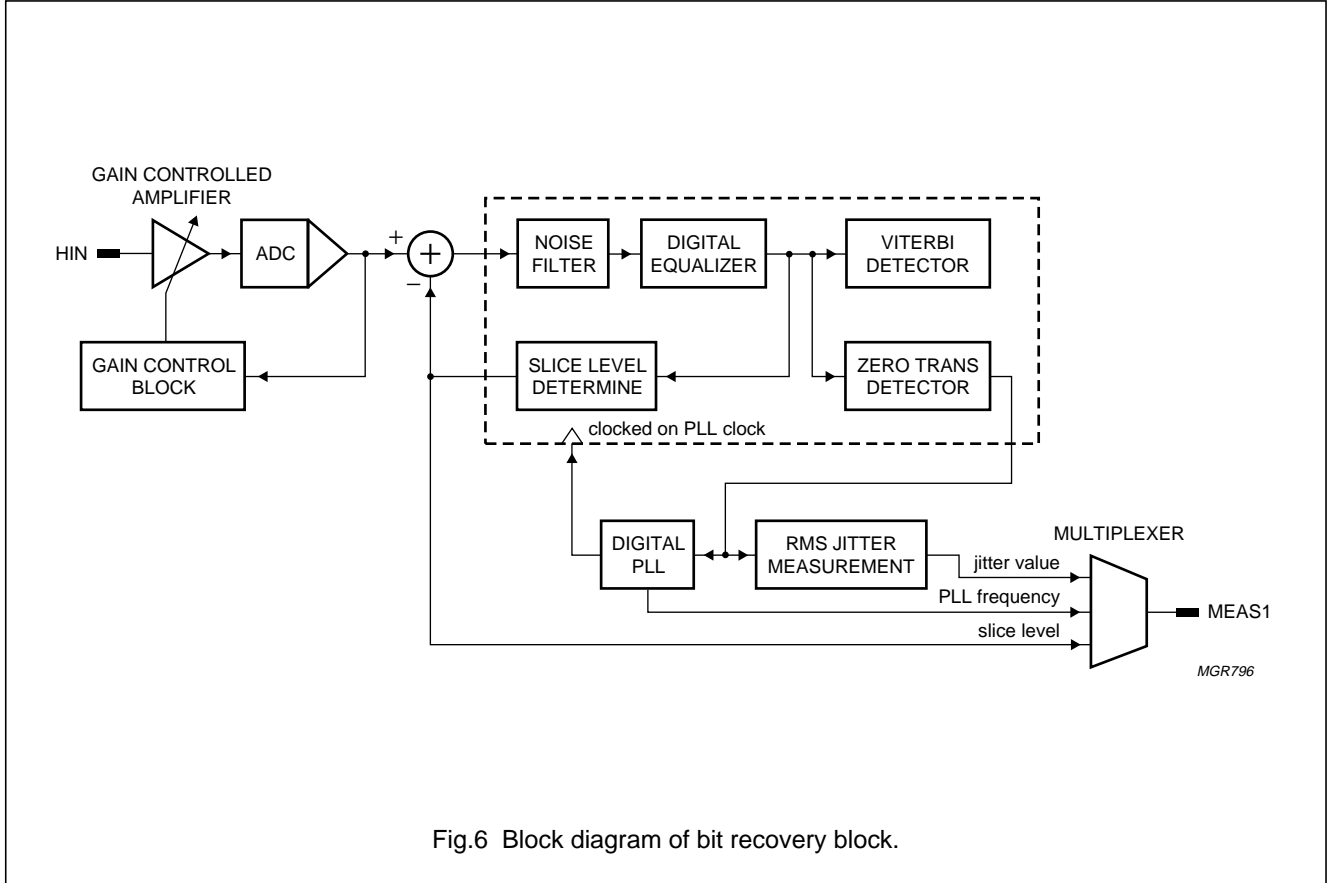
GAIN CONTROLLED AMPLIFIER

HIN

ADC

+

−

NOISE FILTER

DIGITAL EQUALIZER

VITERBI DETECTOR

GAIN CONTROL BLOCK

SLICE LEVEL DETERMINE

ZERO TRANS DETECTOR

clocked on PLL clock

DIGITAL PLL

RMS JITTER MEASUREMENT

MULTIPLEXER

jitter value

PLL frequency

slice level

MEAS1

MGR796

Fig.6 Block diagram of bit recovery block.